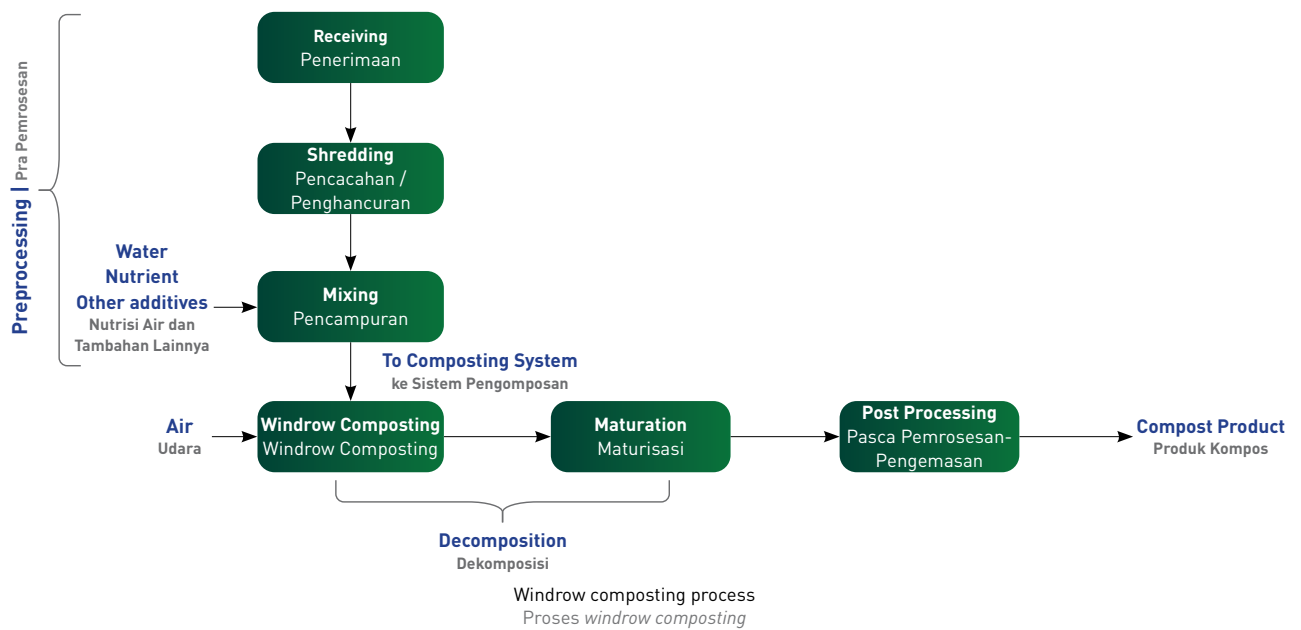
Preprocessing | Pra Pemrosesan

Receiving
Penerimaan

Shredding
Pencacahan / Penghancuran

Water
Nutrient
Other additives
Nutrisi Air dan Tambahan Lainnya

Mixing
Pencampuran

To Composting System
ke Sistem Pengomposan

Air
Udara

Windrow Composting
Windrow Composting

Maturation
Maturisasi

Post Processing
Pasca Pemrosesan-Pengemasan

Compost Product
Produk Kompos

Decomposition
Dekomposisi

Windrow composting process
Proses *windrow composting*